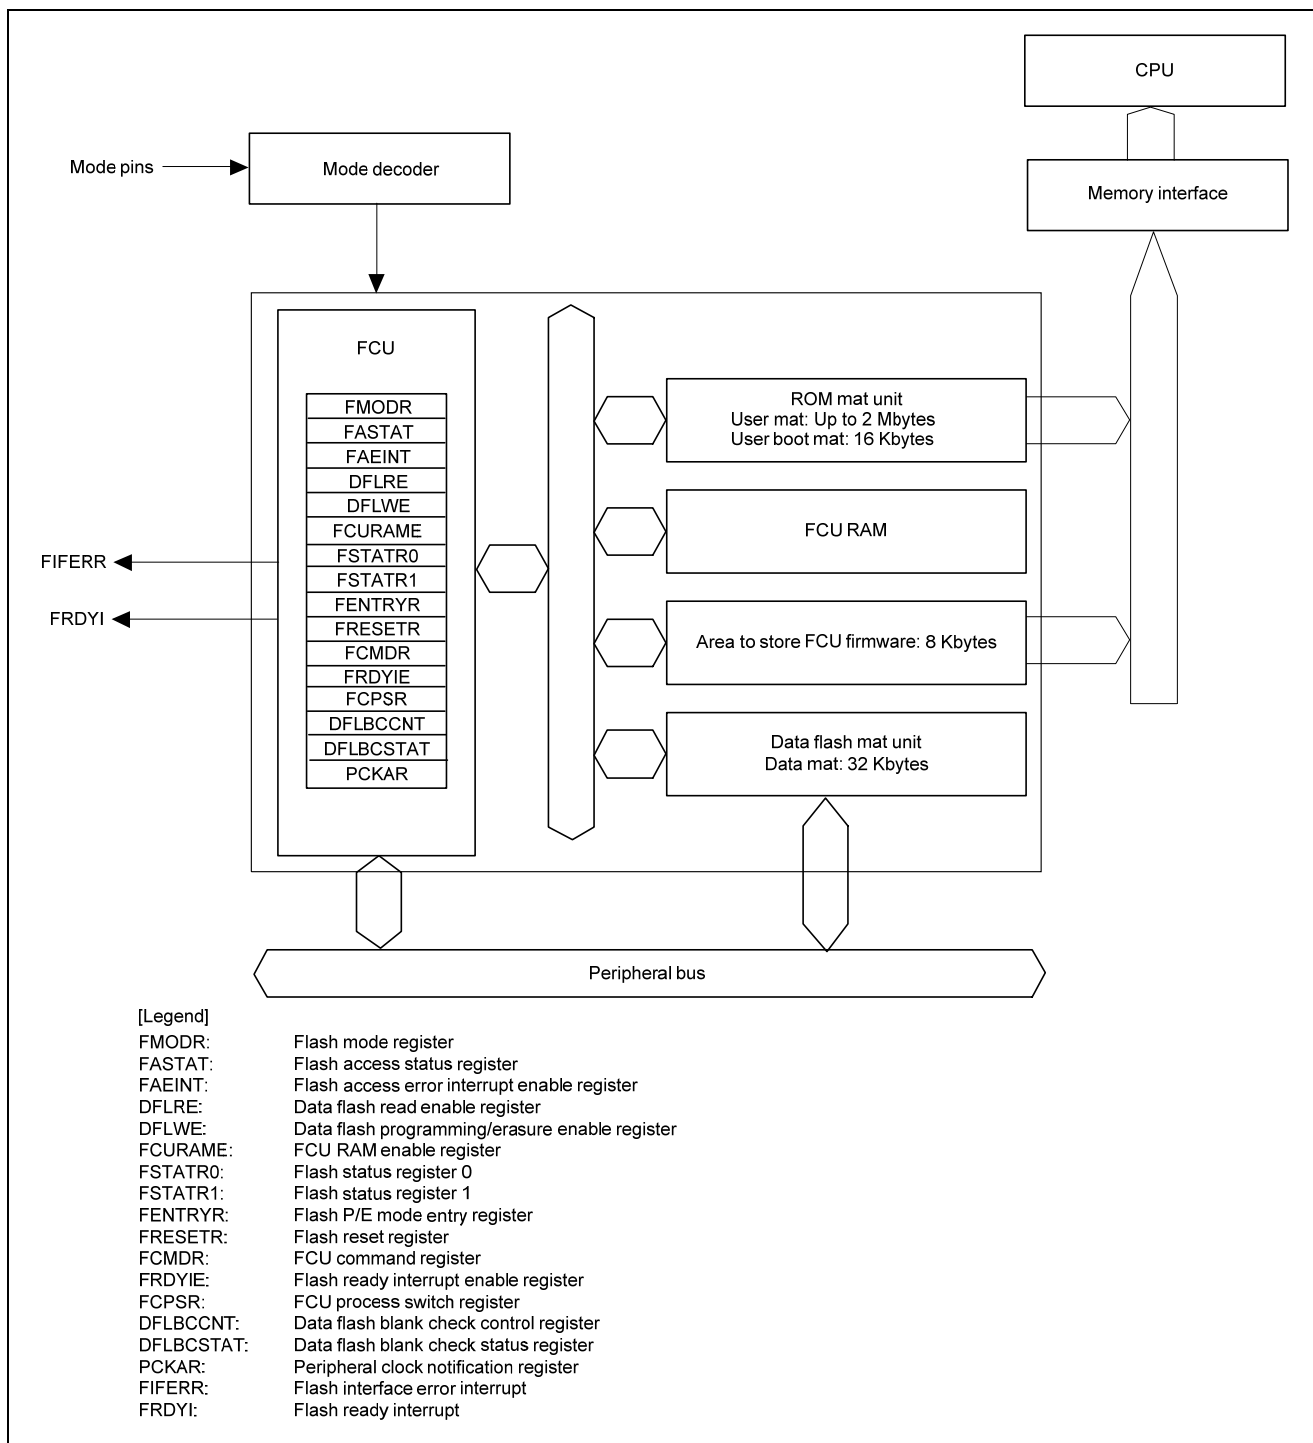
CPU

Memory interface

Mode pins

Mode decoder

FCU

FMODR
FASTAT
FAEINT
DFLRE
DFLWE
FCURAME
FSTATR0
FSTATR1
FENTRYR
FRESETR
FCMDR
FRDYIE
FCPSR
DFLBCCNT
DFLBCSTAT
PCKAR

FIFERR

FRDYI

ROM mat unit
User mat: Up to 2 Mbytes
User boot mat: 16 Kbytes

FCU RAM

Area to store FCU firmware: 8 Kbytes

Data flash mat unit
Data mat: 32 Kbytes

Peripheral bus

[Legend]
FMODR: Flash mode register
FASTAT: Flash access status register
FAEINT: Flash access error interrupt enable register
DFLRE: Data flash read enable register
DFLWE: Data flash programming/erasure enable register
FCURAME: FCU RAM enable register
FSTATR0: Flash status register 0
FSTATR1: Flash status register 1
FENTRYR: Flash P/E mode entry register
FRESETR: Flash reset register
FCMDR: FCU command register
FRDYIE: Flash ready interrupt enable register
FCPSR: FCU process switch register
DFLBCCNT: Data flash blank check control register
DFLBCSTAT: Data flash blank check status register
PCKAR: Peripheral clock notification register
FIFERR: Flash interface error interrupt
FRDYI: Flash ready interrupt